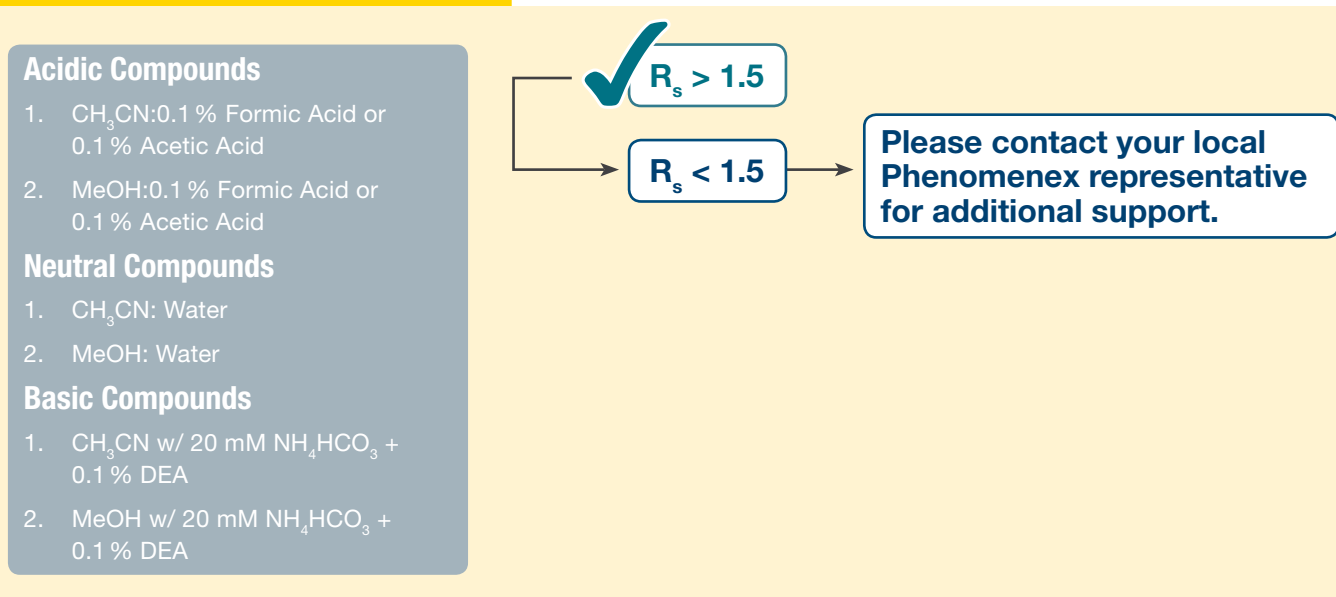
**Acidic Compounds**

1. $CH_3CN$:0.1 % Formic Acid or 0.1 % Acetic Acid

2. MeOH:0.1 % Formic Acid or 0.1 % Acetic Acid

**Neutral Compounds**

1. $CH_3CN$: Water

2. MeOH: Water

**Basic Compounds**

1. $CH_3CN$ w/ 20 mM $NH_4HCO_3$ + 0.1 % DEA

2. MeOH w/ 20 mM $NH_4HCO_3$ + 0.1 % DEA

$R_s > 1.5$

$R_s < 1.5$

Please contact your local Phenomenex representative for additional support.